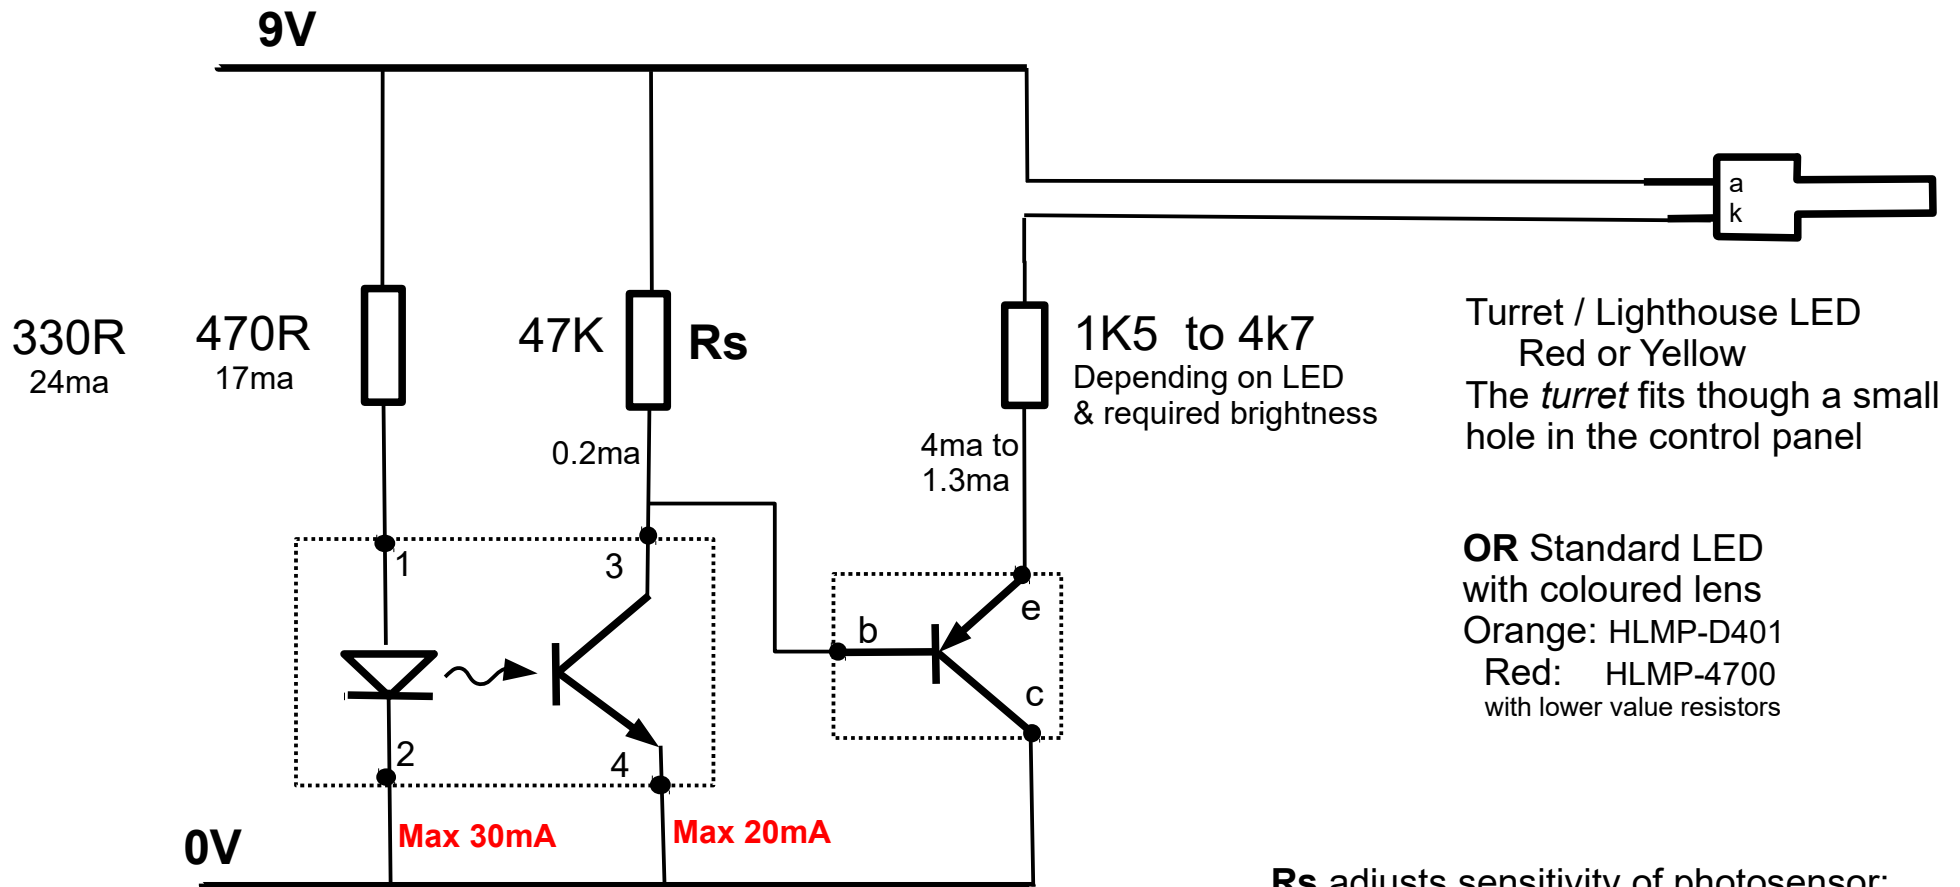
9V

330R
24ma

470R
17ma

47K

Rs

0.2ma

1K5 to 4k7
Depending on LED
& required brightness

4ma to
1.3ma

a
k

Turret / Lighthouse LED
Red or Yellow
The *turret* fits though a small hole in the control panel

1

3

b

e

c

2

4

**OR** Standard LED
with coloured lens
Orange: HLMP-D401
Red: HLMP-4700
with lower value resistors

0V

Max 30mA

Max 20mA

Rs adjusts sensitivity of photosensor: